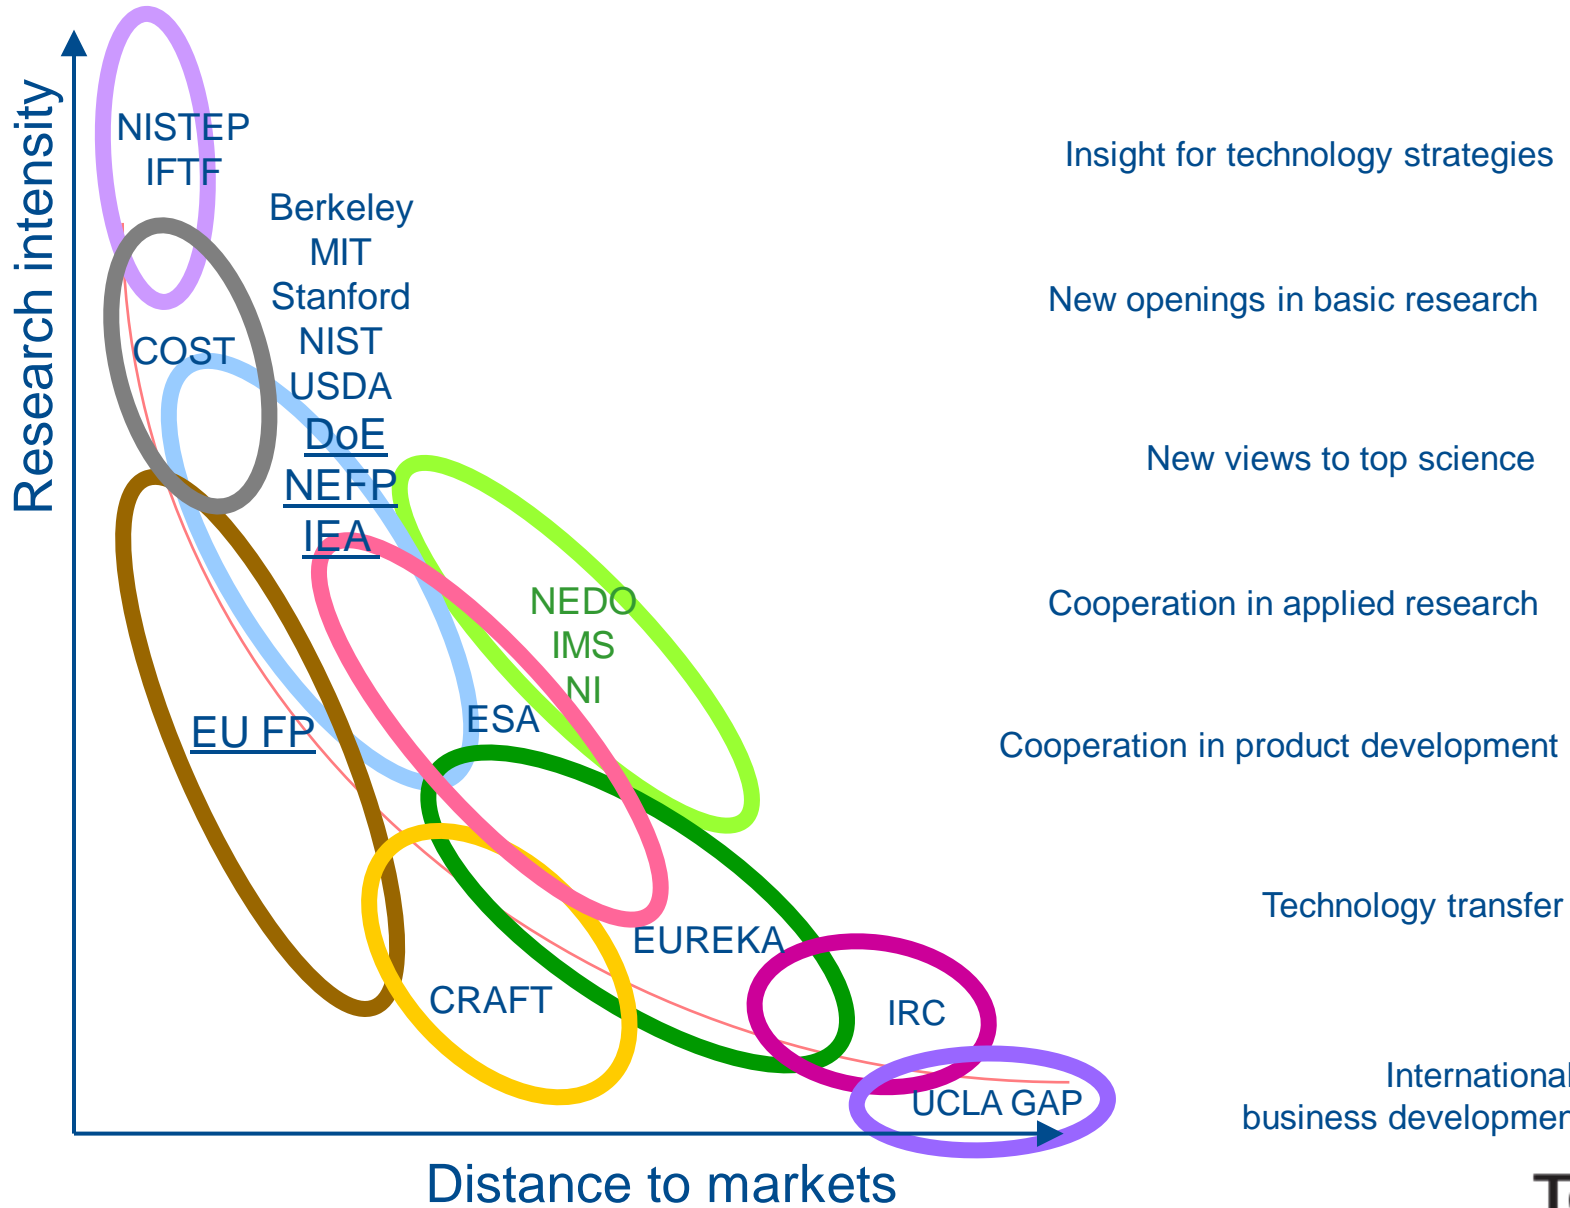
Research intensity

NISTEP
IFTF

Berkeley
MIT
Stanford
NIST
USDA
DoE
NEFP
IEA

COST

NEDO
IMS
NI

ESA

EU FP

EUREKA

CRAFT

IRC

UCLA GAP

Distance to markets

Insight for technology strategies

New openings in basic research

New views to top science

Cooperation in applied research

Cooperation in product development

Technology transfer

International
business developmen

T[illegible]